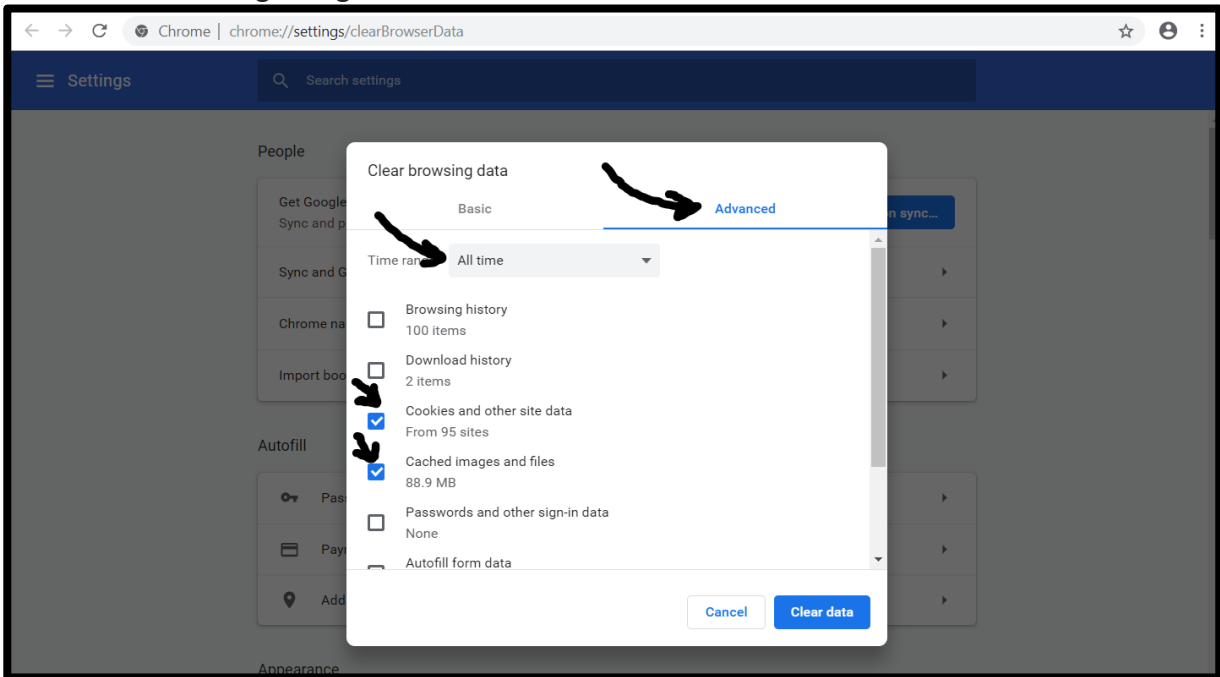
Chrome | chrome://settings/clearBrowserData

Settings

Search settings

People

Get Google
Sync and p

n sync...

Sync and G

Chrome na

Import boo

Autofill

Pas

Pay

Add

Appearance

Clear browsing data

Basic

Advanced

Time ra

All time

Browsing history
100 items

Download history
2 items

Cookies and other site data
From 95 sites

Cached images and files
88.9 MB

Passwords and other sign-in data
None

Autofill form data

Cancel

Clear data